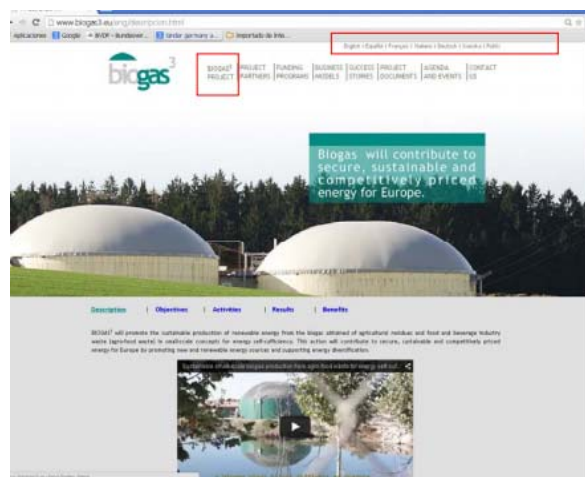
www.biogas3.eu/eng/description.html

Aplicaciones Google BVDP - Bundesver... Under germany a... Importado de Inte...

English | Español | Français | Italiano | Deutsch | Svenska | Polski

biogas$^3$

BIOGAS$^3$ PROJECT | PROJECT PARTNERS | FUNDING PROGRAMS | BUSINESS MODELS | SUCCESS STORIES | PROJECT DOCUMENTS | AGENDA AND EVENTS | CONTACT US

Blogas will contribute to secure, sustainable and competitively priced energy for Europe.

Description | Objectives | Activities | Results | Benefits

BIOGAS$^3$ will promote the sustainable production of renewable energy from the biogas obtained of agricultural residues and food and beverage industry waste (agro-food waste) in small-scale concepts for energy self-sufficiency. This action will contribute to secure, sustainable and competitively priced energy for Europe by promoting new and renewable energy sources and supporting energy diversification.

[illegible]